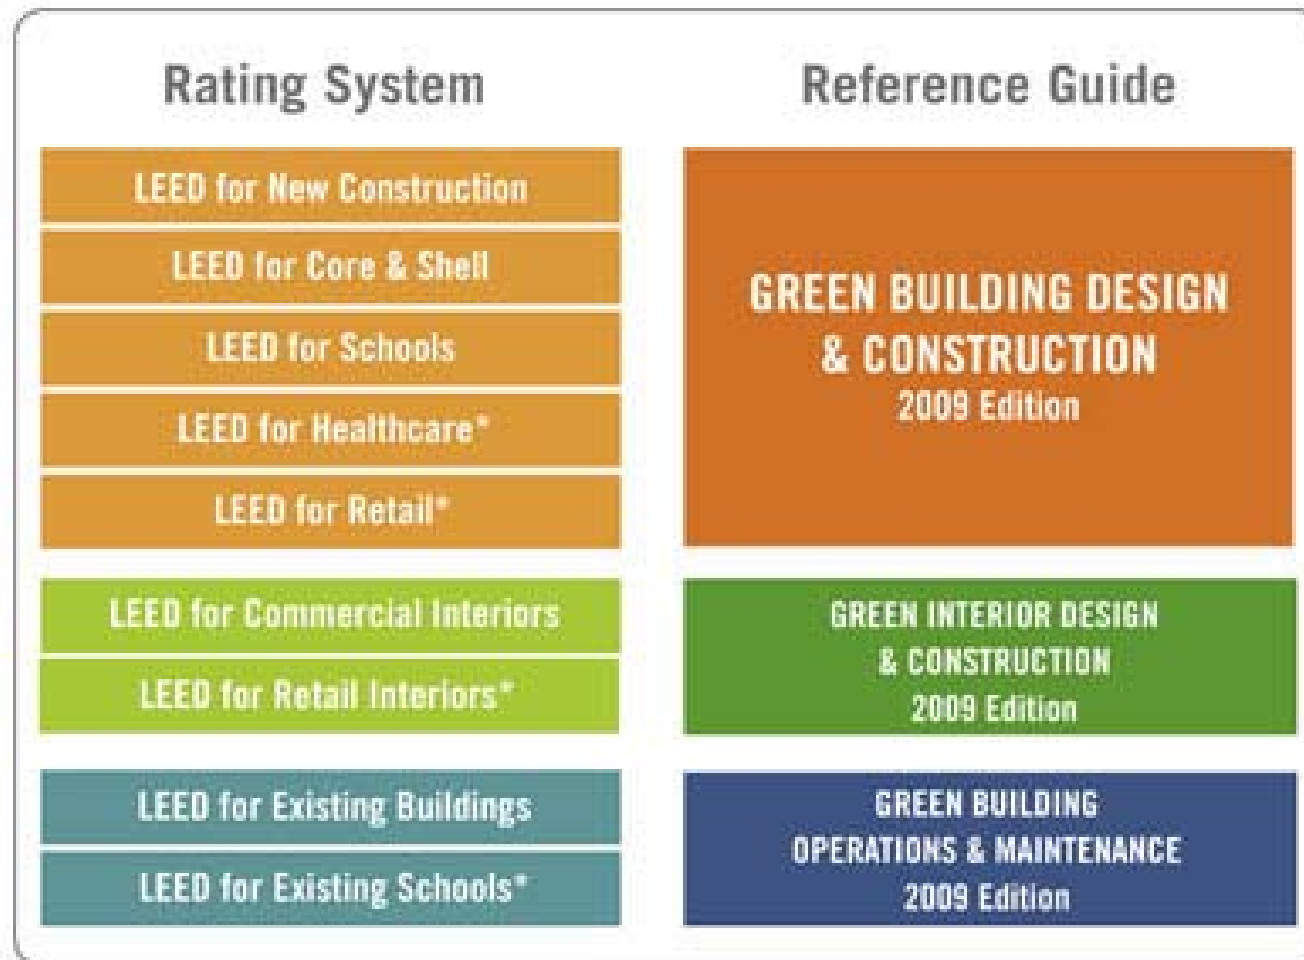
Rating System

Reference Guide

LEED for New Construction

LEED for Core & Shell

LEED for Schools

LEED for Healthcare*

LEED for Retail*

GREEN BUILDING DESIGN & CONSTRUCTION
2009 Edition

LEED for Commercial Interiors

LEED for Retail Interiors*

GREEN INTERIOR DESIGN & CONSTRUCTION
2009 Edition

LEED for Existing Buildings

LEED for Existing Schools*

GREEN BUILDING OPERATIONS & MAINTENANCE
2009 Edition